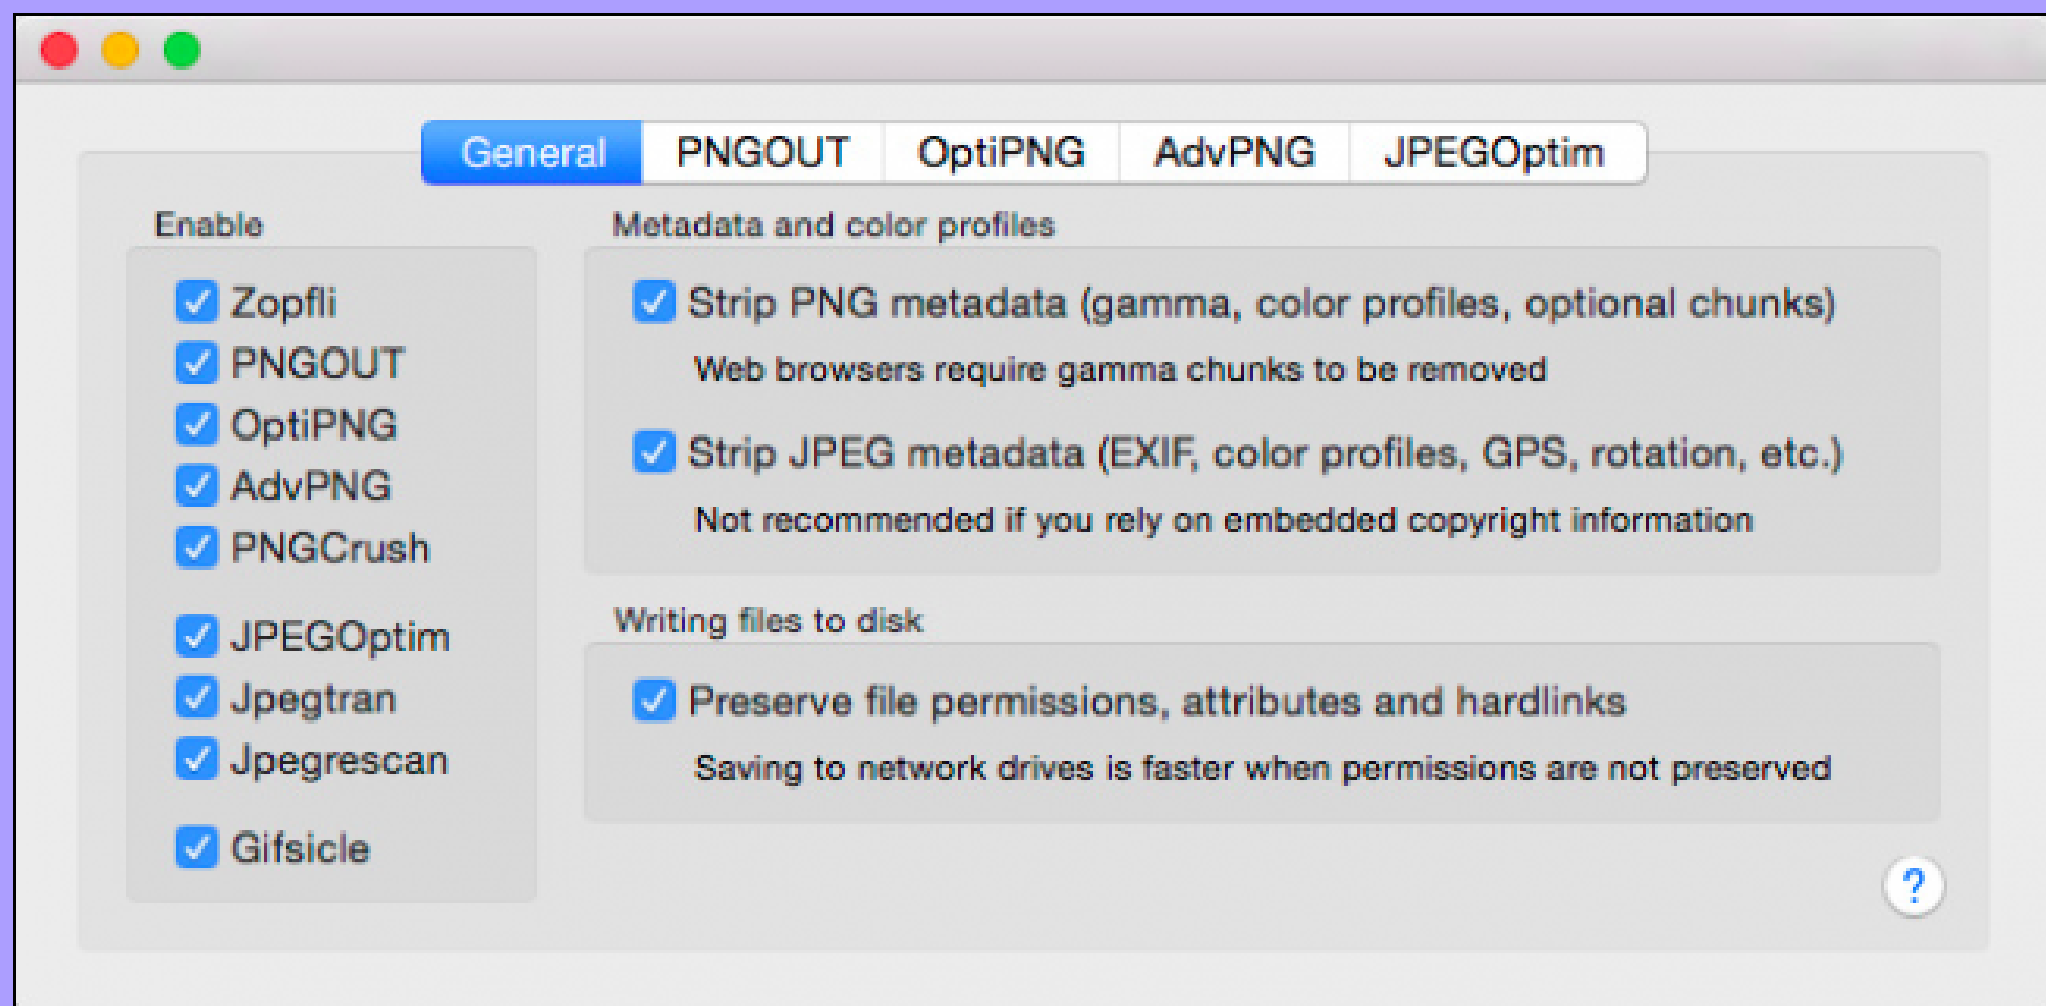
General PNGOUT OptiPNG AdvPNG JPEGOptim

Enable

Zopfli
PNGOUT
OptiPNG
AdvPNG
PNGCrush

JPEGOptim
Jpegtran
Jpegrescan

Gifsicle

Metadata and color profiles

Strip PNG metadata (gamma, color profiles, optional chunks)

Web browsers require gamma chunks to be removed

Strip JPEG metadata (EXIF, color profiles, GPS, rotation, etc.)

Not recommended if you rely on embedded copyright information

Writing files to disk

Preserve file permissions, attributes and hardlinks

Saving to network drives is faster when permissions are not preserved

?